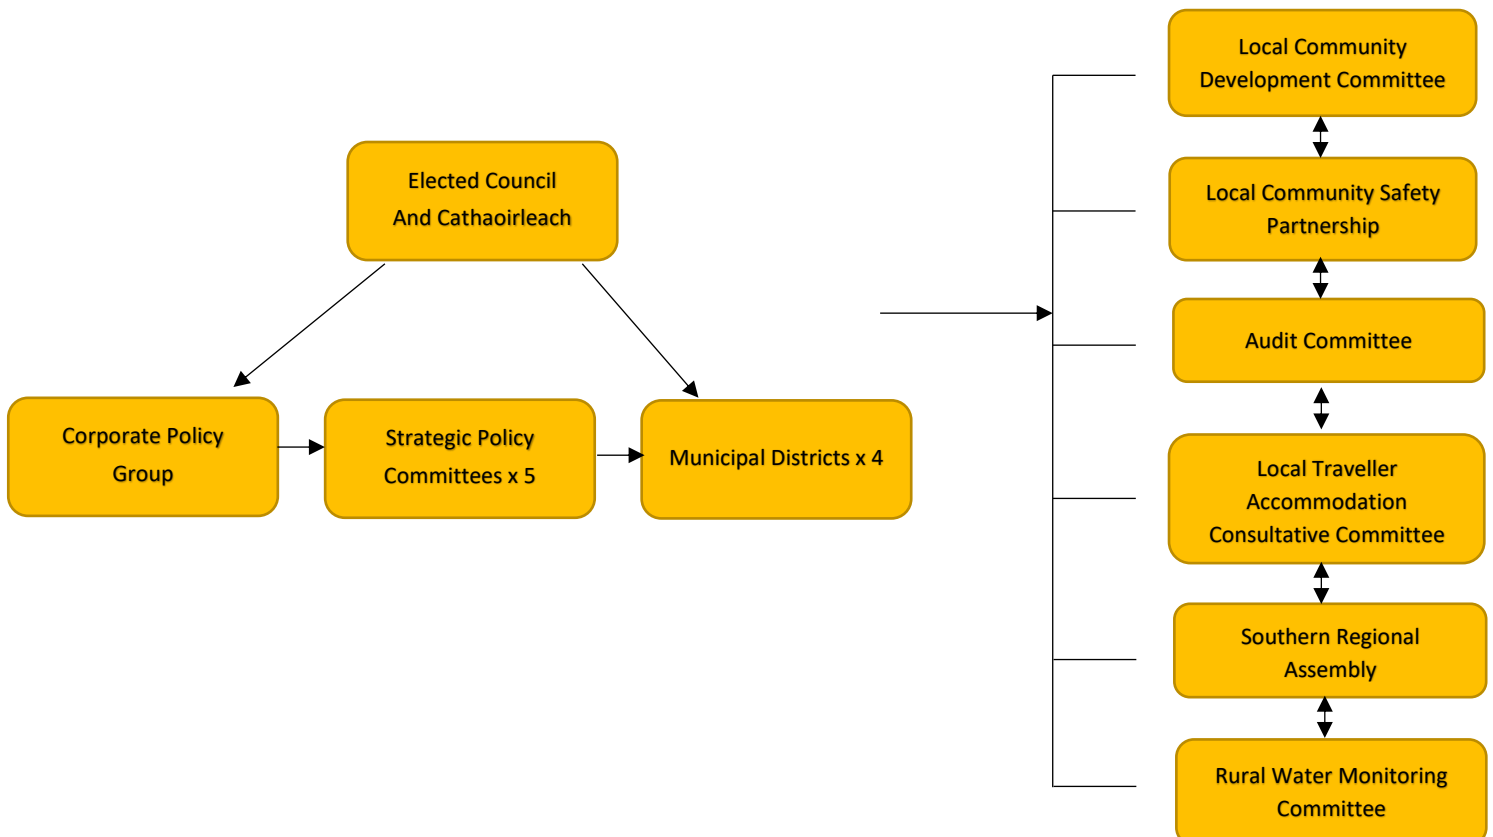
Elected Council
And Cathaoirleach

Corporate Policy
Group

Strategic Policy
Committees x 5

Municipal Districts x 4

Local Community
Development Committee

Local Community Safety
Partnership

Audit Committee

Local Traveller
Accommodation
Consultative Committee

Southern Regional
Assembly

Rural Water Monitoring
Committee